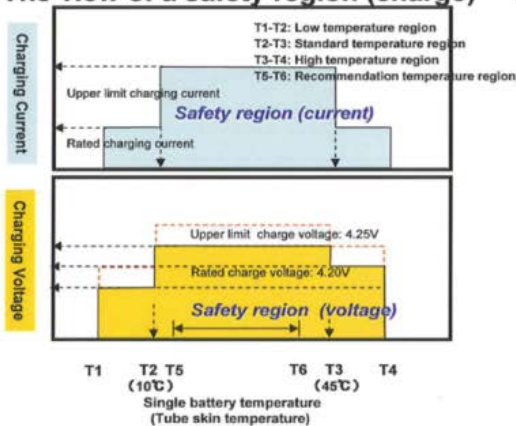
The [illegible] of a Safety region (charge)

T1-T2: Low temperature region
T2-T3: Standard temperature region
T3-T4: High temperature region
T5-T6: Recommendation temperature region

Charging Current

Upper limit charging current

Safety region (current)

Rated charging current

Charging Voltage

Upper limit charge voltage: 4.25V

Rated charge voltage: 4.20V

Safety region (voltage)

T1 T2 (10℃) T5 T6 T3 (45℃) T4

Single battery temperature
(Tube skin temperature)